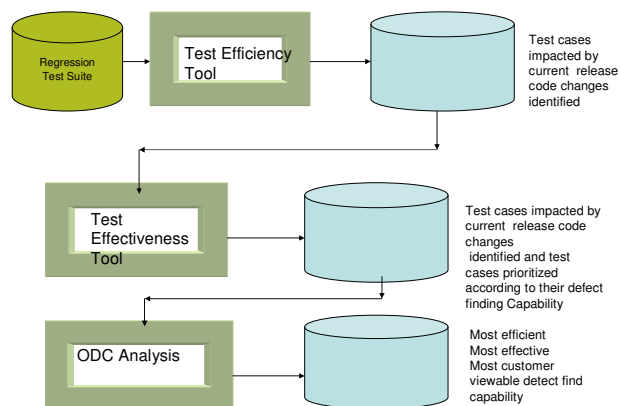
Regression Test Suite

Test Efficiency Tool

Test cases impacted by current release code changes identified

Test Effectiveness Tool

Test cases impacted by current release code changes identified and test cases prioritized according to their defect finding Capability

ODC Analysis

Most efficient
Most effective
Most customer viewable detect find capability